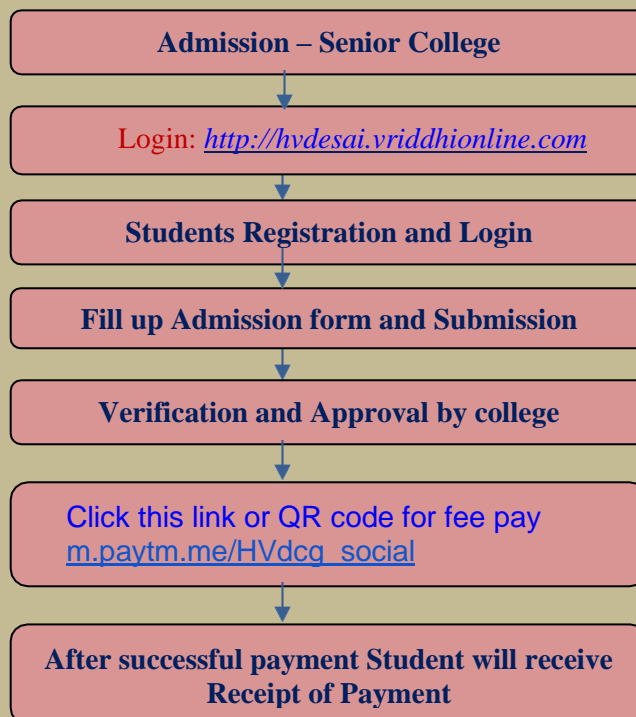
Admission – Senior College

Login: *http://hvdesai.vriddhionline.com*

Students Registration and Login

Fill up Admission form and Submission

Verification and Approval by college

Click this link or QR code for fee pay
m.paytm.me/HVdcg_social

After successful payment Student will receive Receipt of Payment